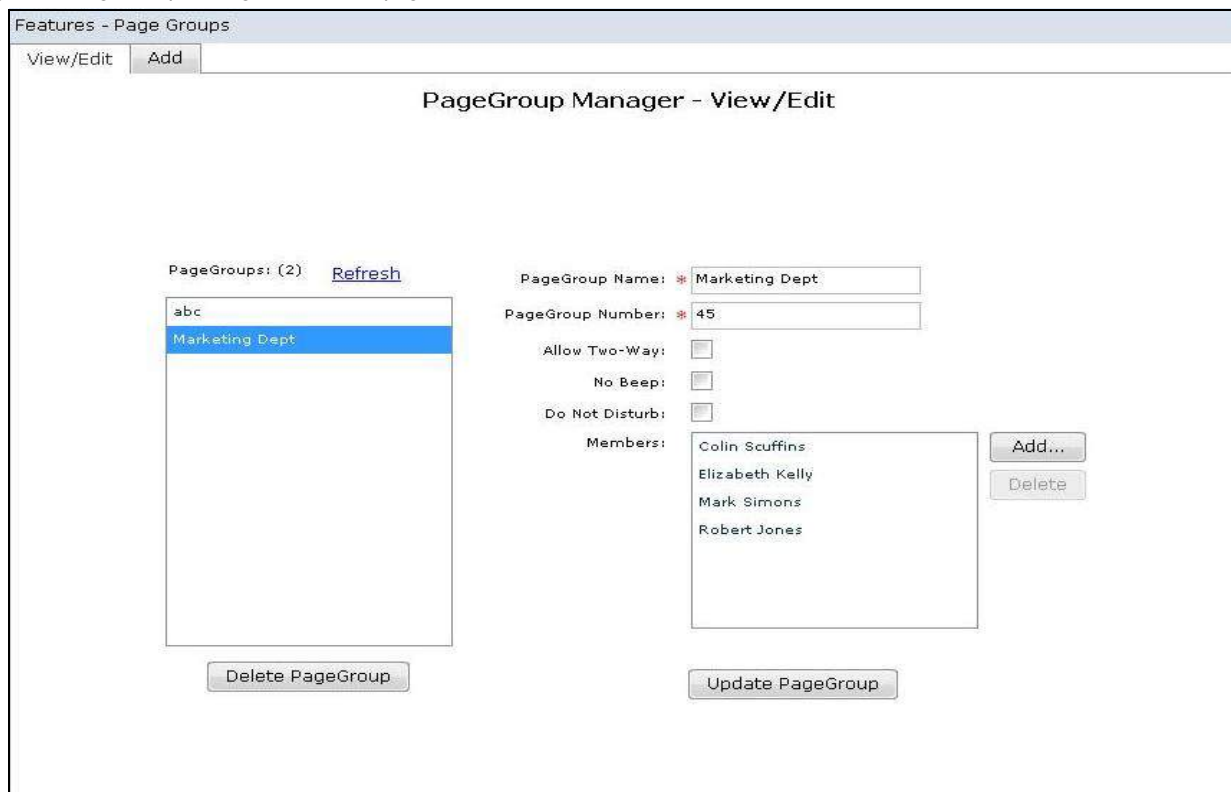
Features - Page Groups

View/Edit Add

PageGroup Manager - View/Edit

PageGroups: (2) Refresh

abc
Marketing Dept

Delete PageGroup

PageGroup Name: * Marketing Dept

PageGroup Number: * 45

Allow Two-Way:

No Beep:

Do Not Disturb:

Members:

Colin Scuffins
Elizabeth Kelly
Mark Simons
Robert Jones

Add...

Delete

Update PageGroup